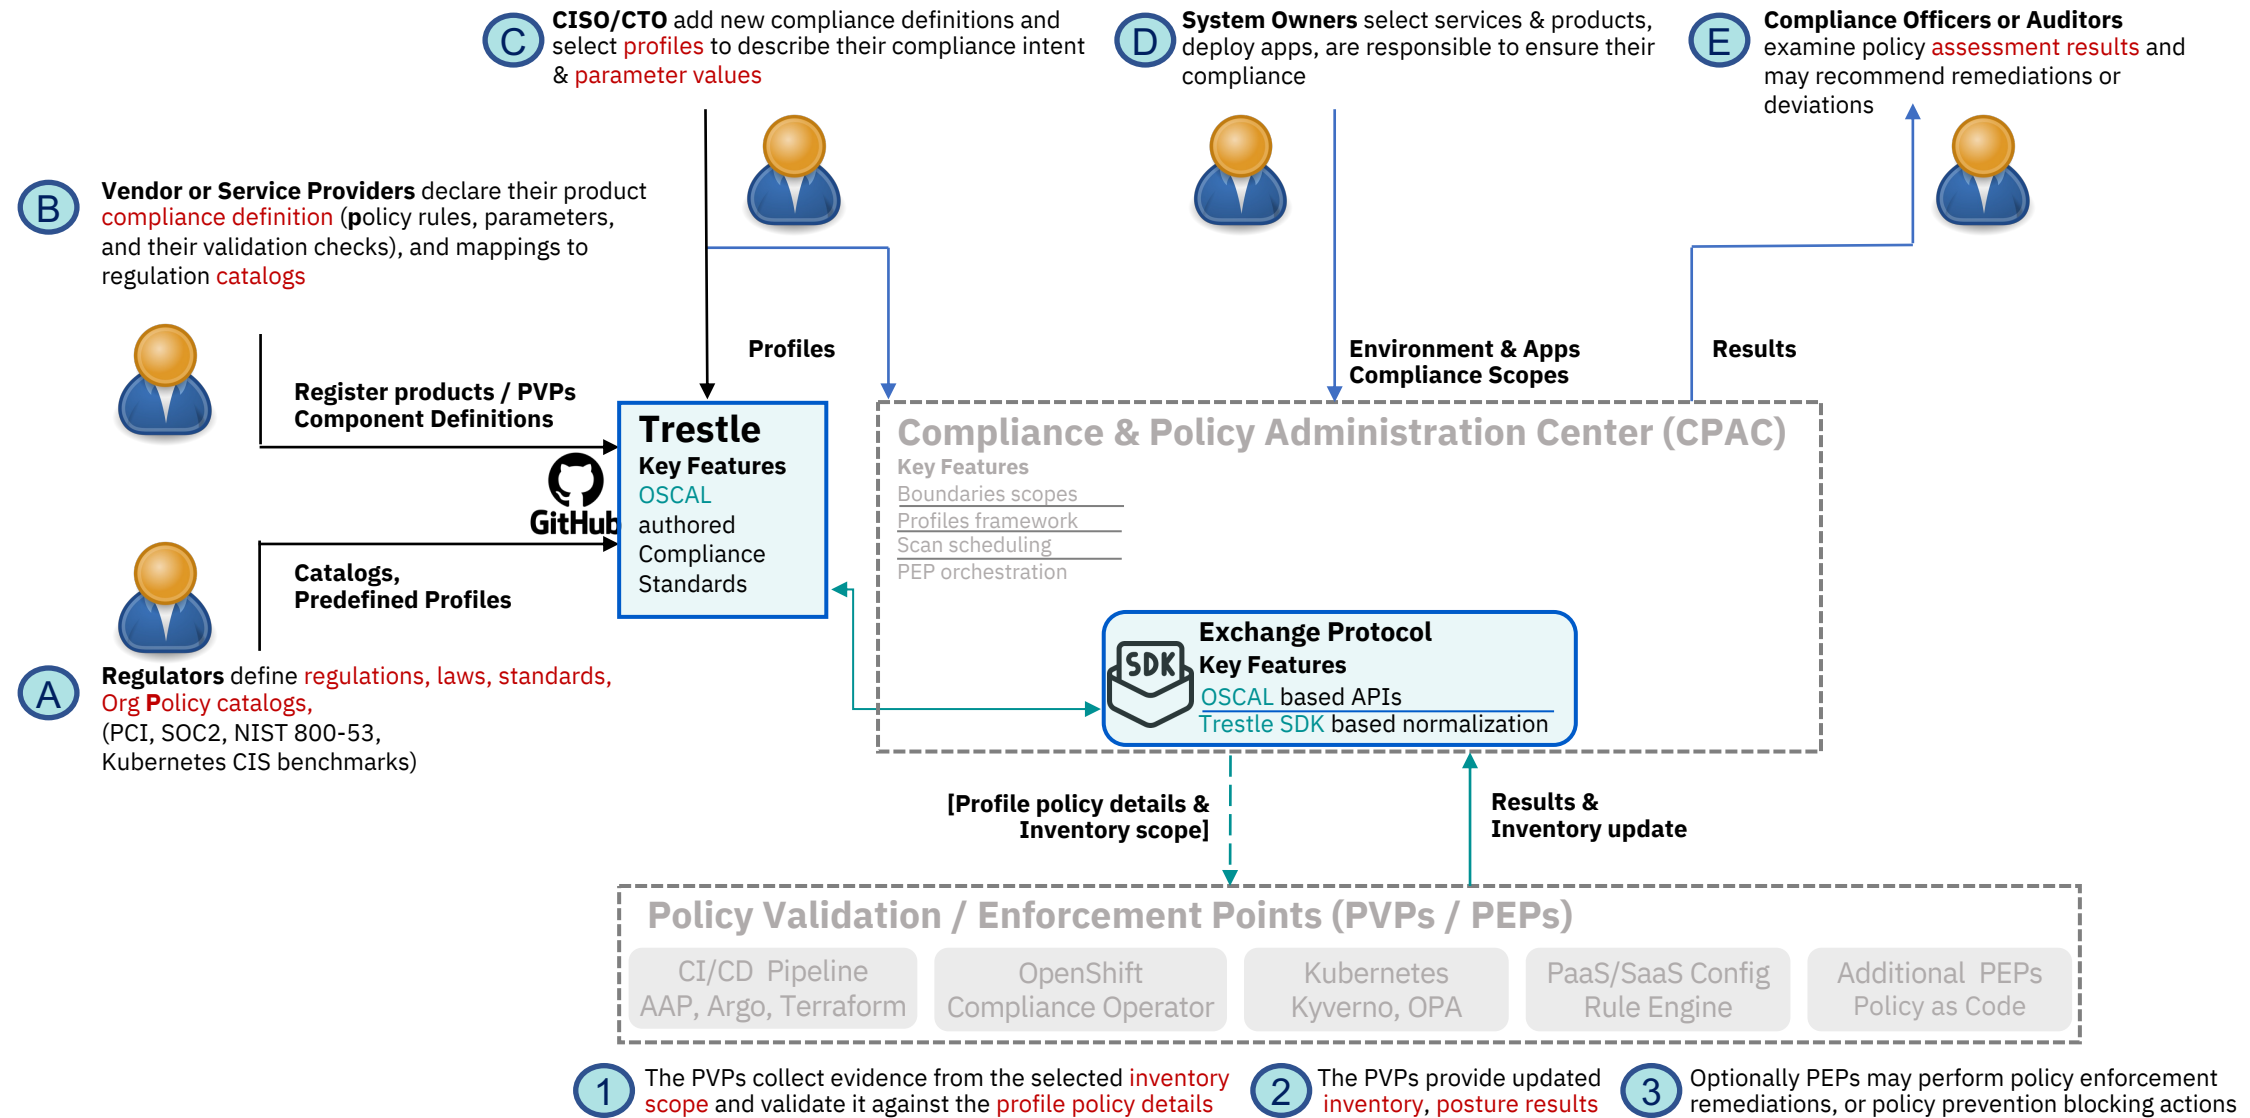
C CISO/CTO add new compliance definitions and select profiles to describe their compliance intent & parameter values

D System Owners select services & products, deploy apps, are responsible to ensure their compliance

E Compliance Officers or Auditors examine policy assessment results and may recommend remediations or deviations

B Vendor or Service Providers declare their product compliance definition (policy rules, parameters, and their validation checks), and mappings to regulation catalogs

Profiles

Environment & Apps Compliance Scopes

Results

Register products / PVPs Component Definitions

GitHub

Trestle
Key Features
OSCAL authored Compliance Standards

Compliance & Policy Administration Center (CPAC)
Key Features
Boundaries scopes
Profiles framework
Scan scheduling
PEP orchestration

Catalogs, Predefined Profiles

Exchange Protocol
Key Features
SDK
OSCAL based APIs
Trestle SDK based normalization

A Regulators define regulations, laws, standards, Org Policy catalogs, (PCI, SOC2, NIST 800-53, Kubernetes CIS benchmarks)

[Profile policy details & Inventory scope]

Results & Inventory update

Policy Validation / Enforcement Points (PVPs / PEPs)

| CI/CD Pipeline AAP, Argo, Terraform | OpenShift Compliance Operator | Kubernetes Kyverno, OPA | PaaS/SaaS Config Rule Engine | Additional PEPs Policy as Code |

1 The PVPs collect evidence from the selected inventory scope and validate it against the profile policy details

2 The PVPs provide updated inventory, posture results

3 Optionally PEPs may perform policy enforcement remediations, or policy prevention blocking actions